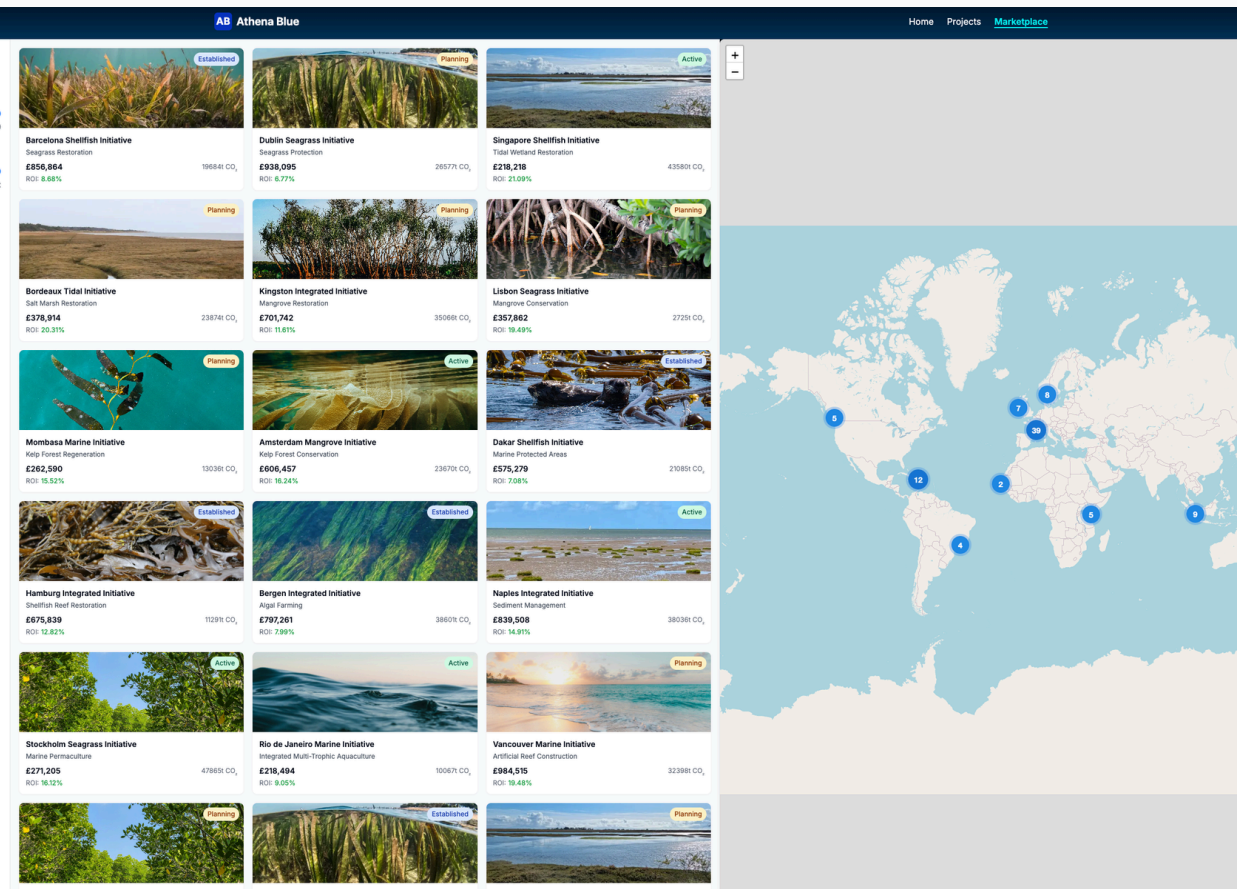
AB Athena Blue

Home Projects Marketplace

Established
Barcelona Shellfish Initiative
Seagrass Restoration
£856,864
19684t $CO_2$
ROI: 8.68%

Planning
Dublin Seagrass Initiative
Seagrass Protection
£938,095
26577t $CO_2$
ROI: 6.77%

Active
Singapore Shellfish Initiative
Tidal Wetland Restoration
£218,218
43580t $CO_2$
ROI: 21.09%

Planning
Bordeaux Tidal Initiative
Salt Marsh Restoration
£378,914
23874t $CO_2$
ROI: 20.31%

Planning
Kingston Integrated Initiative
Mangrove Restoration
£701,742
35066t $CO_2$
ROI: 11.61%

Planning
Lisbon Seagrass Initiative
Mangrove Conservation
£357,862
2725t $CO_2$
ROI: 19.49%

Planning
Mombasa Marine Initiative
Kelp Forest Regeneration
£262,590
13036t $CO_2$
ROI: 15.52%

Active
Amsterdam Mangrove Initiative
Kelp Forest Conservation
£606,457
23670t $CO_2$
ROI: 16.24%

Established
Dakar Shellfish Initiative
Marine Protected Areas
£575,279
21085t $CO_2$
ROI: 7.08%

Established
Hamburg Integrated Initiative
Shellfish Reef Restoration
£675,839
11291t $CO_2$
ROI: 12.82%

Established
Bergen Integrated Initiative
Algal Farming
£797,261
38601t $CO_2$
ROI: 7.99%

Active
Naples Integrated Initiative
Sediment Management
£839,508
38036t $CO_2$
ROI: 14.91%

Active
Stockholm Seagrass Initiative
Marine Permaculture
£271,205
47865t $CO_2$
ROI: 16.12%

Active
Rio de Janeiro Marine Initiative
Integrated Multi-Trophic Aquaculture
£218,494
10067t $CO_2$
ROI: 9.05%

Planning
Vancouver Marine Initiative
Artificial Reef Construction
£984,515
32398t $CO_2$
ROI: 19.48%

Planning

Established

Planning

+
−
5
7
8
39
12
2
5
9
4